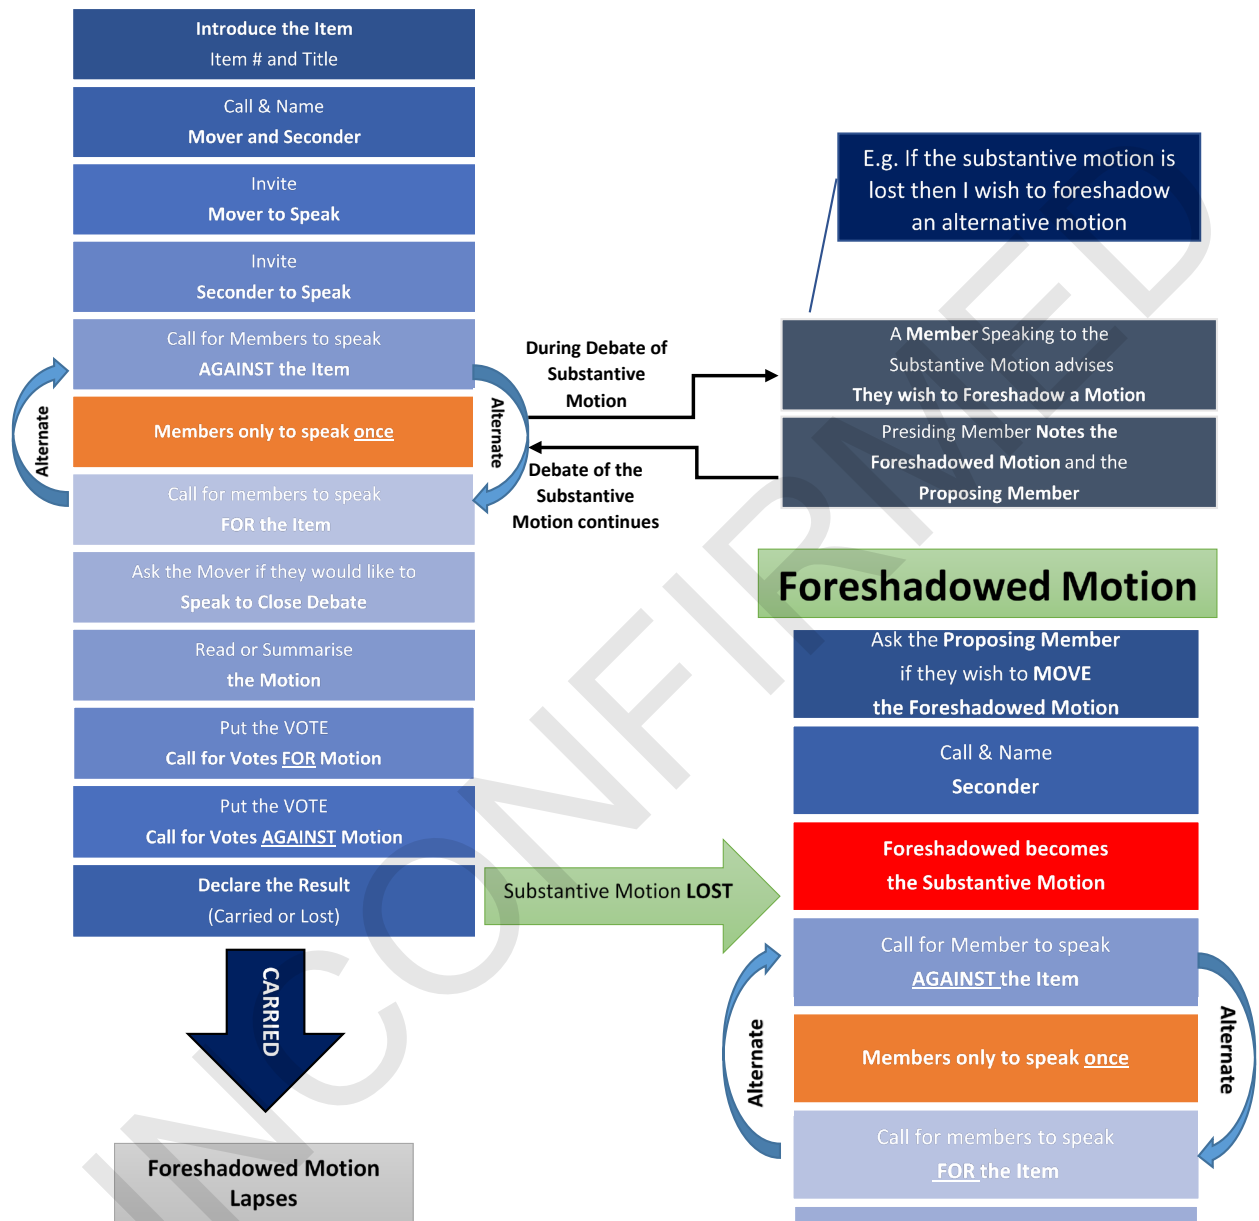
Introduce the Item
Item # and Title

Call & Name
Mover and Seconder

Invite
Mover to Speak

Invite
Seconder to Speak

Call for Members to speak
AGAINST the Item

Members only to speak once

Call for members to speak
FOR the Item

Ask the Mover if they would like to
Speak to Close Debate

Read or Summarise
the Motion

Put the VOTE
Call for Votes FOR Motion

Put the VOTE
Call for Votes AGAINST Motion

Declare the Result
(Carried or Lost)

CARRIED

Foreshadowed Motion
Lapses

Alternate

Alternate

During Debate of Substantive Motion

Debate of the Substantive Motion continues

E.g. If the substantive motion is lost then I wish to foreshadow an alternative motion

A Member Speaking to the Substantive Motion advises
They wish to Foreshadow a Motion

Presiding Member Notes the Foreshadowed Motion and the Proposing Member

Foreshadowed Motion

Ask the Proposing Member
if they wish to MOVE
the Foreshadowed Motion

Call & Name
Seconder

Substantive Motion LOST

Foreshadowed becomes
the Substantive Motion

Call for Member to speak
AGAINST the Item

Members only to speak once

Call for members to speak
FOR the Item

Alternate

Alternate

UNCONFIRMED